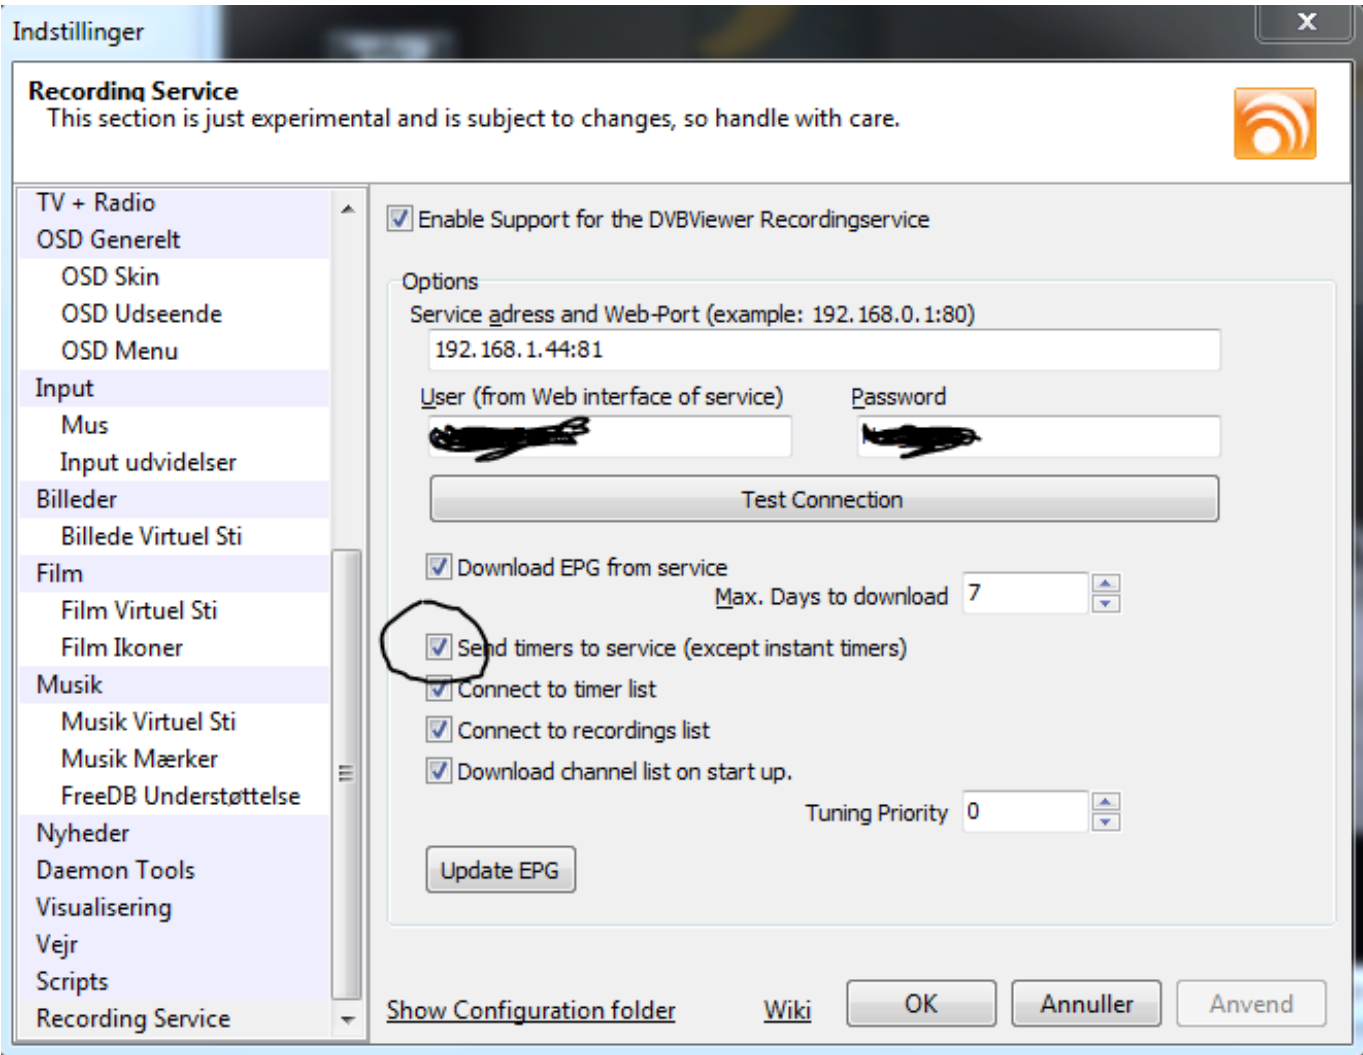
Indstillinger

Recording Service
This section is just experimental and is subject to changes, so handle with care.

TV + Radio
OSD Generelt
OSD Skin
OSD Udseende
OSD Menu
Input
Mus
Input udvidelser
Billeder
Billede Virtuel Sti
Film
Film Virtuel Sti
Film Ikoner
Musik
Musik Virtuel Sti
Musik Mærker
FreeDB Understøttelse
Nyheder
Daemon Tools
Visualisering
Vejr
Scripts
Recording Service

Enable Support for the DVBViewer Recordingservice

Options
Service adress and Web-Port (example: 192.168.0.1:80)
192.168.1.44:81
User (from Web interface of service)
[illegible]
Password
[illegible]
Test Connection
Download EPG from service
Max. Days to download 7
Send timers to service (except instant timers)
Connect to timer list
Connect to recordings list
Download channel list on start up.
Tuning Priority 0
Update EPG

Show Configuration folder
Wiki
OK
Annuller
Anvend